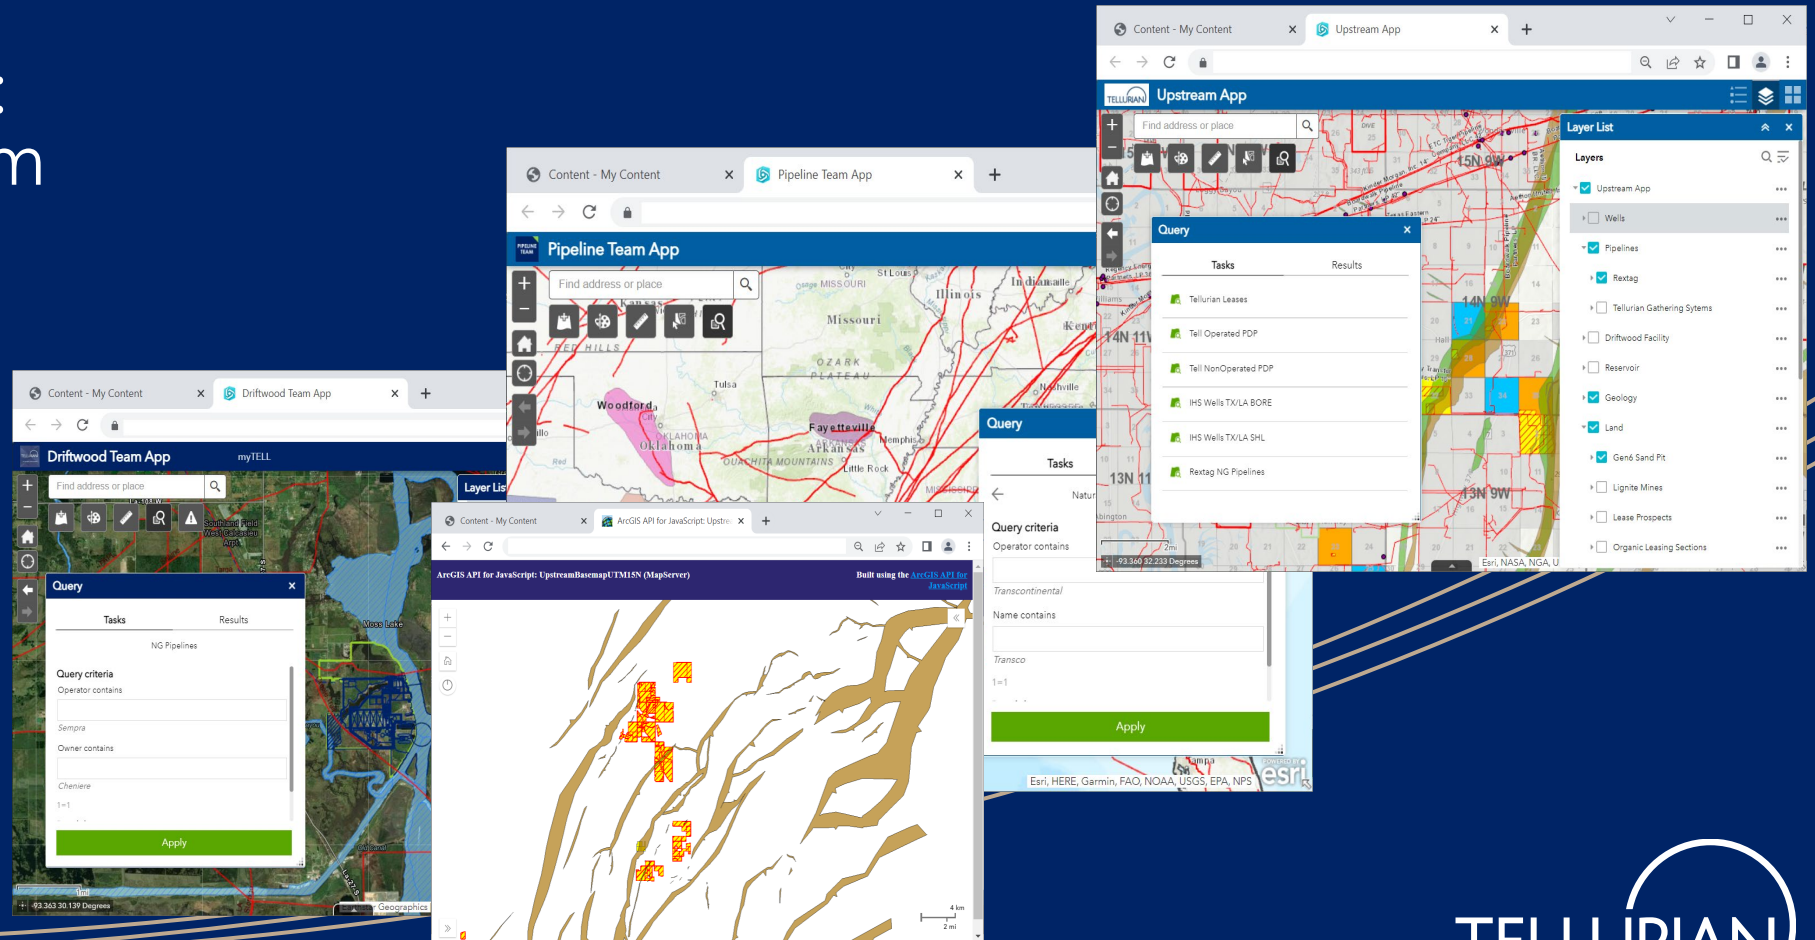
Content - My Content
Upstream App
Upstream App
Find address or place
Layer List
Layers
Upstream App
Wells
Pipelines
Rextag
Tellurian Gathering Sytems
Driftwood Facility
Reservoir
Geology
Land
Geno Sand Pit
Lignite Mines
Lease Prospects
Organic Leasing Sections
Query
Tasks
Results
Tellurian Leases
Tell Operated PDP
Tell NonOperated PDP
IHS Wells TX/LA BORE
IHS Wells TX/LA SHL
Rextag NG Pipelines
15N 9W
14N 9W
13N 9W
14N 11
13N 11
-93.360 32.233 Degrees
Esri, NASA, NGA, U

Content - My Content
Pipeline Team App
Pipeline Team App
Find address or place
Missouri
Illinois
Indianapolis
OZARK PLATEAU
Tulsa
Woodford
Oklahoma
Fayetteville
Arkansas
Memphis
Little Rock
OUACHITA MOUNTAINS
Nashville
Query
Tasks
Query criteria
Operator contains
Transcontinental
Name contains
Transco
1=1
Apply
Esri, HERE, Garmin, FAO, NOAA, USGS, EPA, NPS

Content - My Content
Driftwood Team App
Driftwood Team App
myTELL
Find address or place
Layer Lis
Query
Tasks
Results
NG Pipelines
Query criteria
Operator contains
Sempra
Owner contains
Cheniere
1=1
Apply
Moss Lake
-93.363 30.139 Degrees

Content - My Content
ArcGIS API for JavaScript: Upstre
ArcGIS API for JavaScript: UpstreamBasemapUTM15N (MapServer)
Built using the ArcGIS API for JavaScript
4 km
2 mi

TELLURIAN